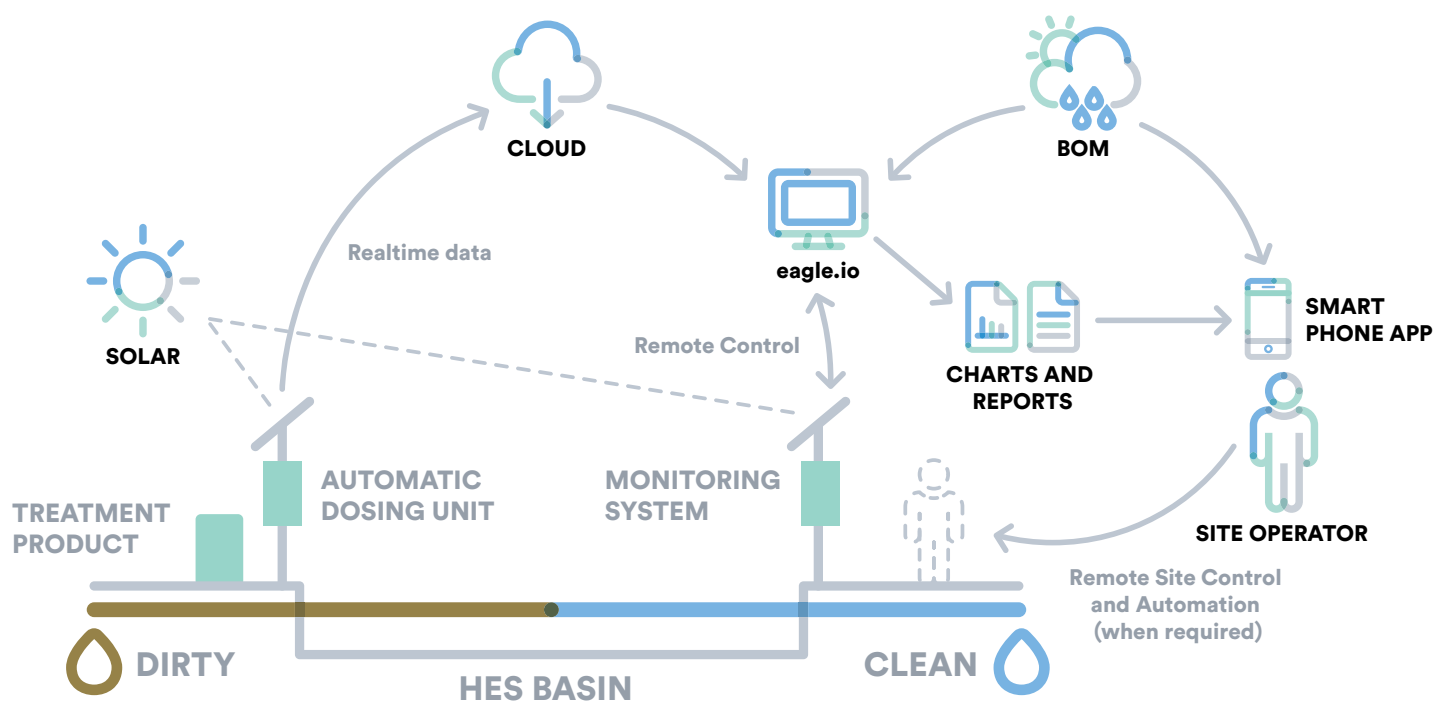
CLOUD

BOM

eagle.io

Realtime data

SOLAR

Remote Control

CHARTS AND REPORTS

SMART PHONE APP

SITE OPERATOR

AUTOMATIC DOSING UNIT

MONITORING SYSTEM

TREATMENT PRODUCT

Remote Site Control and Automation (when required)

DIRTY

CLEAN

HES BASIN